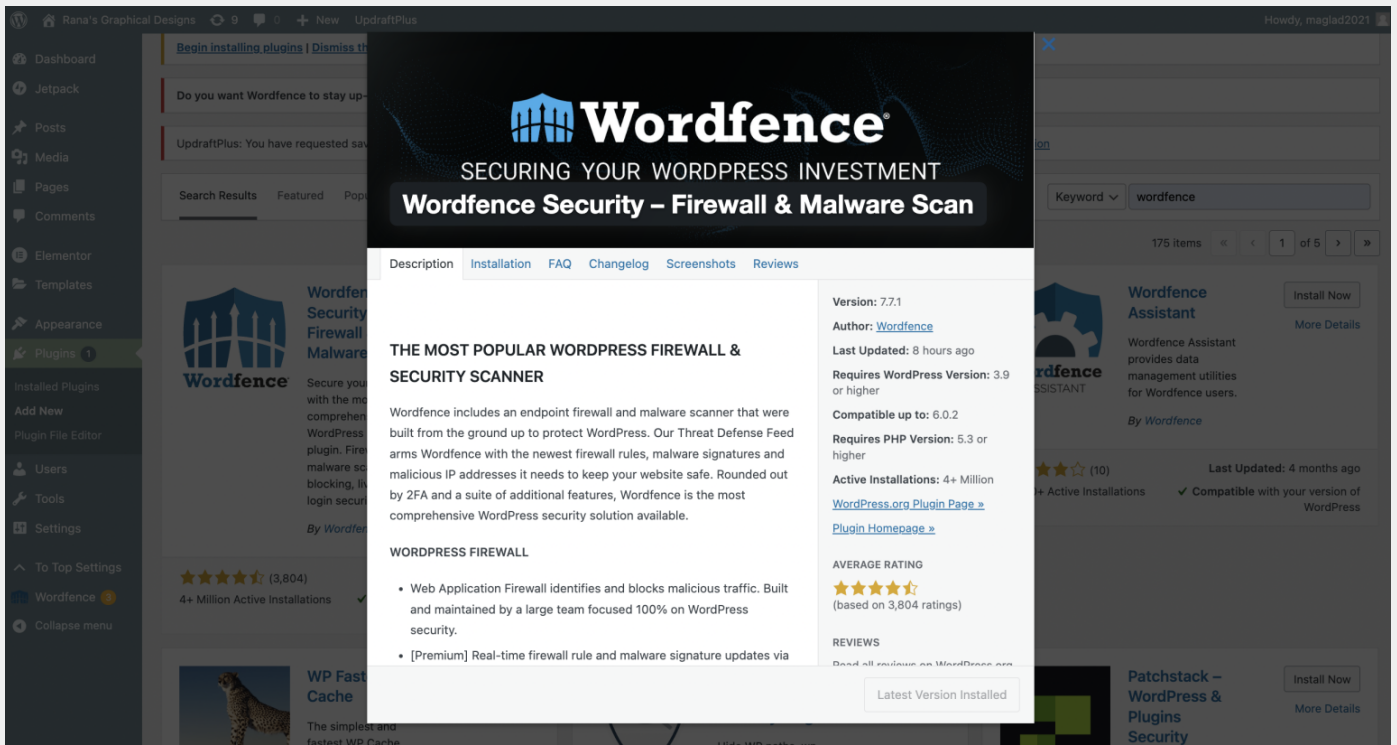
Rana's Graphical Designs 9 0 + New UpdraftPlus Howdy, maglad2021

Dashboard
Jetpack
Posts
Media
Pages
Comments
Elementor
Templates
Appearance
Plugins 1
Installed Plugins
Add New
Plugin File Editor
Users
Tools
Settings
To Top Settings
Wordfence 3
Collapse menu

Begin installing plugins | Dismiss th

Do you want Wordfence to stay up-

UpdraftPlus: You have requested sav

ion

Search Results Featured Pop

Keyword wordfence

175 items « ‹ 1 of 5 › »

Wordfen Securit Firewall Malware

Wordfence

Secure you with the mo comprehen WordPress plugin. Fire malware sca blocking, liv login secur

By Wordfe

(3,804)
4+ Million Active Installations

WP Fast Cache

The simplest and fastest WP Cache

Wordfence Assistant

Install Now
More Details

Wordfence Assistant provides data management utilities for Wordfence users.

By Wordfence

(10)
0+ Active Installations

Last Updated: 4 months ago
Compatible with your version of WordPress

Patchstack – WordPress & Plugins Security

Install Now
More Details

Wordfence®
SECURING YOUR WORDPRESS INVESTMENT
Wordfence Security – Firewall & Malware Scan

Description Installation FAQ Changelog Screenshots Reviews

THE MOST POPULAR WORDPRESS FIREWALL & SECURITY SCANNER

Wordfence includes an endpoint firewall and malware scanner that were built from the ground up to protect WordPress. Our Threat Defense Feed arms Wordfence with the newest firewall rules, malware signatures and malicious IP addresses it needs to keep your website safe. Rounded out by 2FA and a suite of additional features, Wordfence is the most comprehensive WordPress security solution available.

WORDPRESS FIREWALL

• Web Application Firewall identifies and blocks malicious traffic. Built and maintained by a large team focused 100% on WordPress security.
• [Premium] Real-time firewall rule and malware signature updates via

Version: 7.7.1
Author: Wordfence
Last Updated: 8 hours ago
Requires WordPress Version: 3.9 or higher
Compatible up to: 6.0.2
Requires PHP Version: 5.3 or higher
Active Installations: 4+ Million
WordPress.org Plugin Page »
Plugin Homepage »

AVERAGE RATING
(based on 3,804 ratings)

REVIEWS

Latest Version Installed